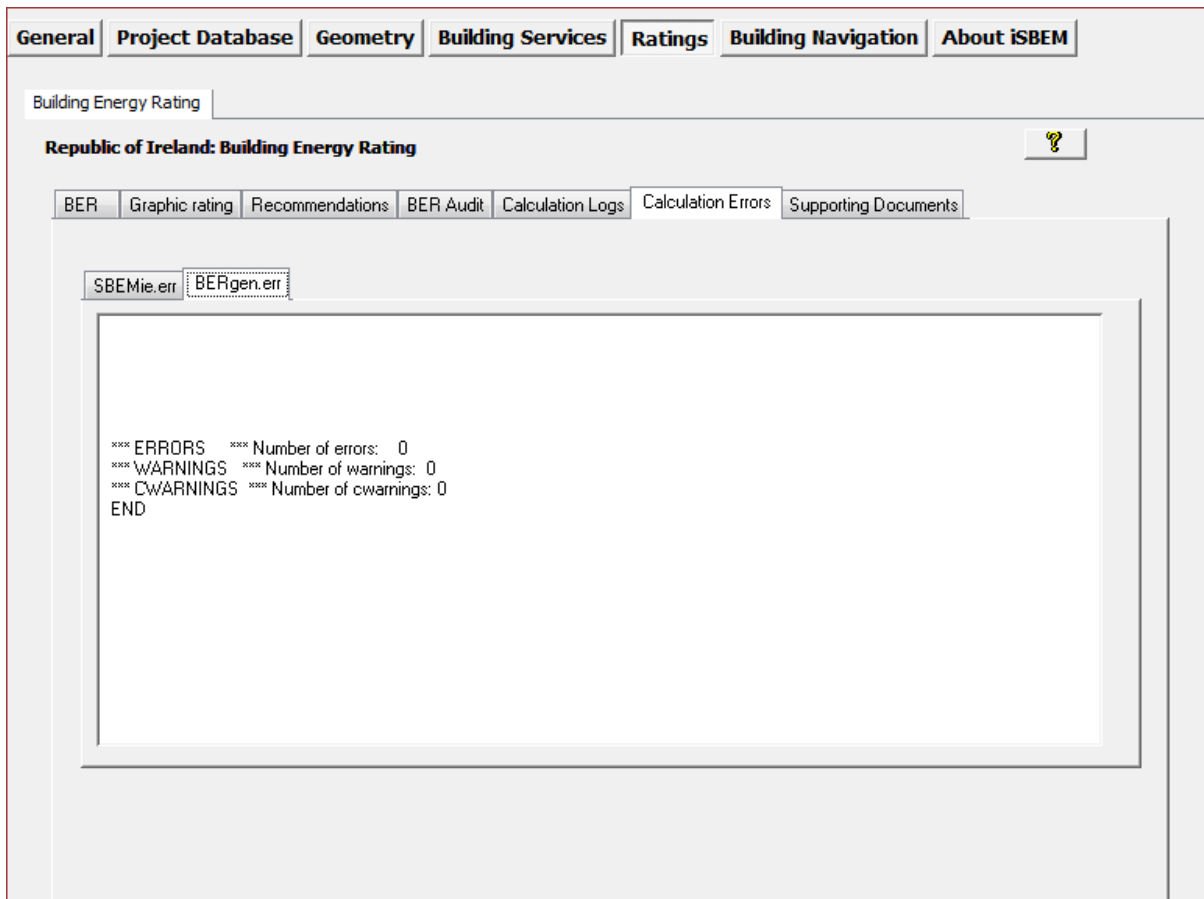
General Project Database Geometry Building Services Ratings Building Navigation About iSBEM

Building Energy Rating

Republic of Ireland: Building Energy Rating

?

BER Graphic rating Recommendations BER Audit Calculation Logs Calculation Errors Supporting Documents

SBEMie.err BERgen.err

*** ERRORS *** Number of errors: 0
*** WARNINGS *** Number of warnings: 0
*** CWARNINGS *** Number of cwarnings: 0
END